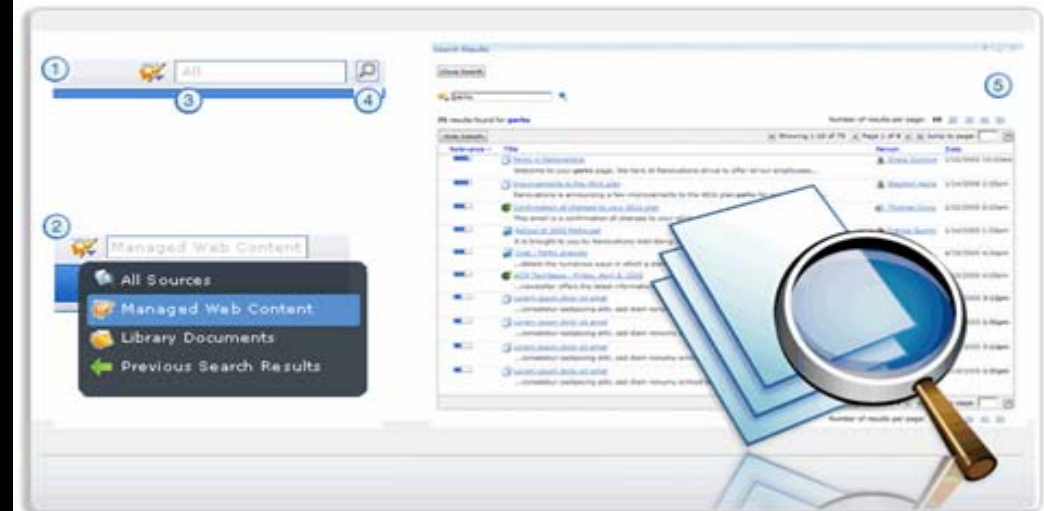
1

All

3

4

2

Managed Web Content

All Sources

Managed Web Content

Library Documents

Previous Search Results

Search Results

Close Search

perks

5

75 results found for perks

Number of results per page: 10 20 30 40 50

Hide Details

Showing 1-10 of 75 | Page 1 of 8 | Jump to page

Relevance Title Person Date

Perks in Renovations

Welcome to your perks page. We here at Renovations strive to offer all our employees...

Improvements to the 401k plan

Renovations is announcing a few improvements to the 401k plan perks for...

Confirmation of changes to your 401k plan

This email is a confirmation of changes to your...

Refund of 2005 Perks per

It is brought to you by Renovations Well-Being...

Over / Perks changes

...details the numerous ways in which a...

ACN Techbase - Friday, April 6, 2005

...newsletter offers the latest information...

Lorem ipsum dolor sit amet

...consetetur sadipscing elitr, sed diam nonumy...

Lorem ipsum dolor sit amet

...consetetur sadipscing elitr, sed diam nonumy eirmod...

Lorem ipsum dolor sit amet

...consetetur sadipscing elitr, sed diam nonumy eirmod...

Lorem ipsum dolor sit amet

...consetetur sadipscing elitr, sed diam nonumy eirmod...

Number of results per page: